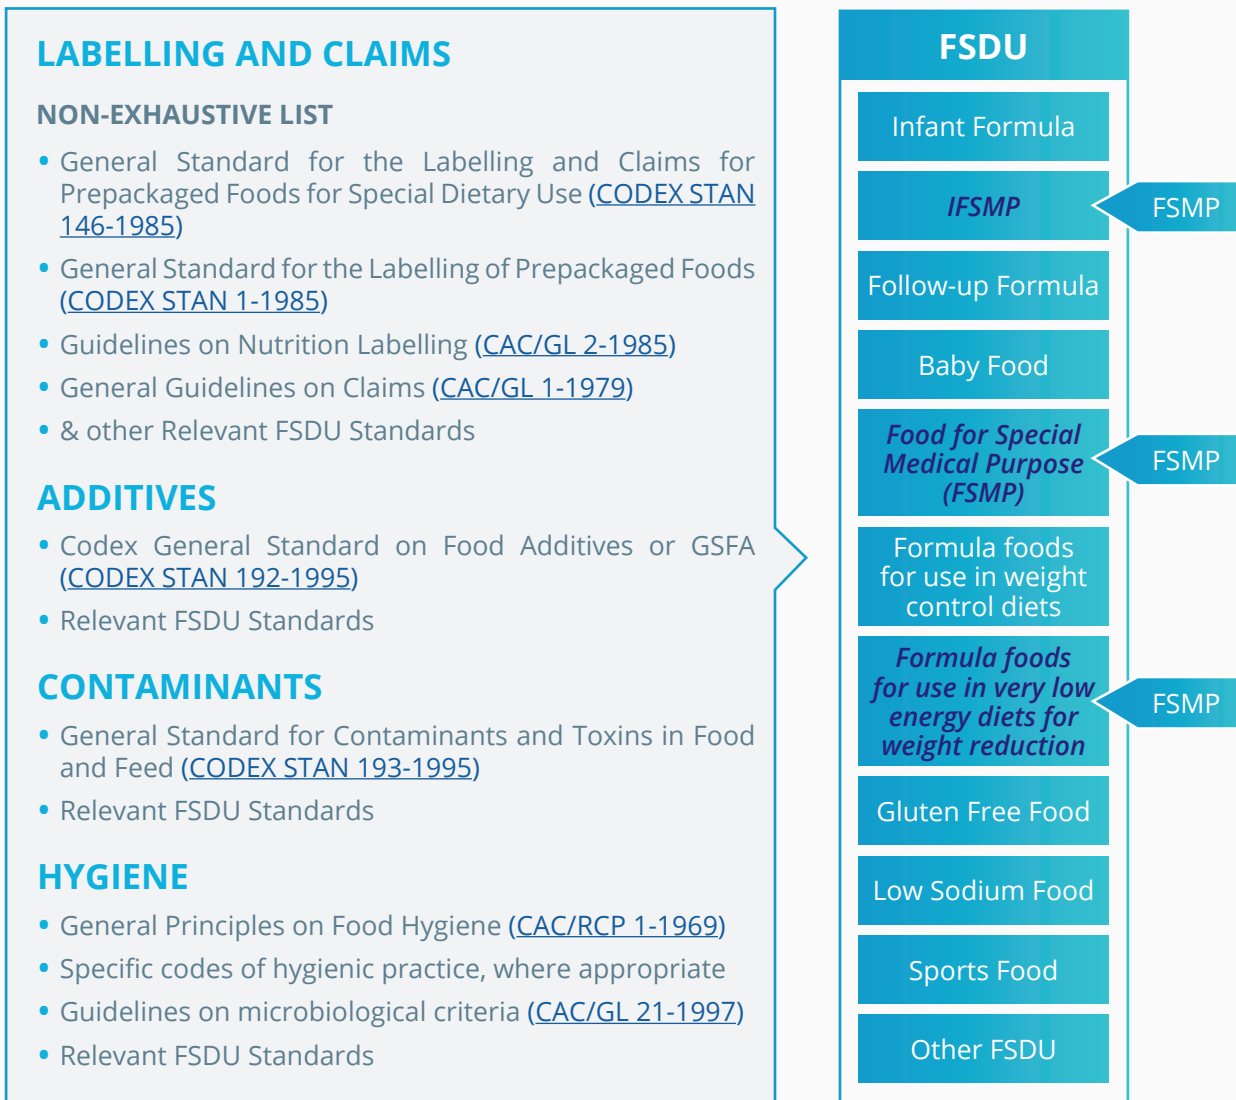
LABELLING AND CLAIMS

NON-EXHAUSTIVE LIST

• General Standard for the Labelling and Claims for Prepackaged Foods for Special Dietary Use (CODEX STAN 146-1985)
• General Standard for the Labelling of Prepackaged Foods (CODEX STAN 1-1985)
• Guidelines on Nutrition Labelling (CAC/GL 2-1985)
• General Guidelines on Claims (CAC/GL 1-1979)
• & other Relevant FSDU Standards

ADDITIVES

• Codex General Standard on Food Additives or GSFA (CODEX STAN 192-1995)
• Relevant FSDU Standards

CONTAMINANTS

• General Standard for Contaminants and Toxins in Food and Feed (CODEX STAN 193-1995)
• Relevant FSDU Standards

HYGIENE

• General Principles on Food Hygiene (CAC/RCP 1-1969)
• Specific codes of hygienic practice, where appropriate
• Guidelines on microbiological criteria (CAC/GL 21-1997)
• Relevant FSDU Standards

FSDU

Infant Formula

IFSMP

FSMP

Follow-up Formula

Baby Food

Food for Special Medical Purpose (FSMP)

FSMP

Formula foods for use in weight control diets

Formula foods for use in very low energy diets for weight reduction

FSMP

Gluten Free Food

Low Sodium Food

Sports Food

Other FSDU